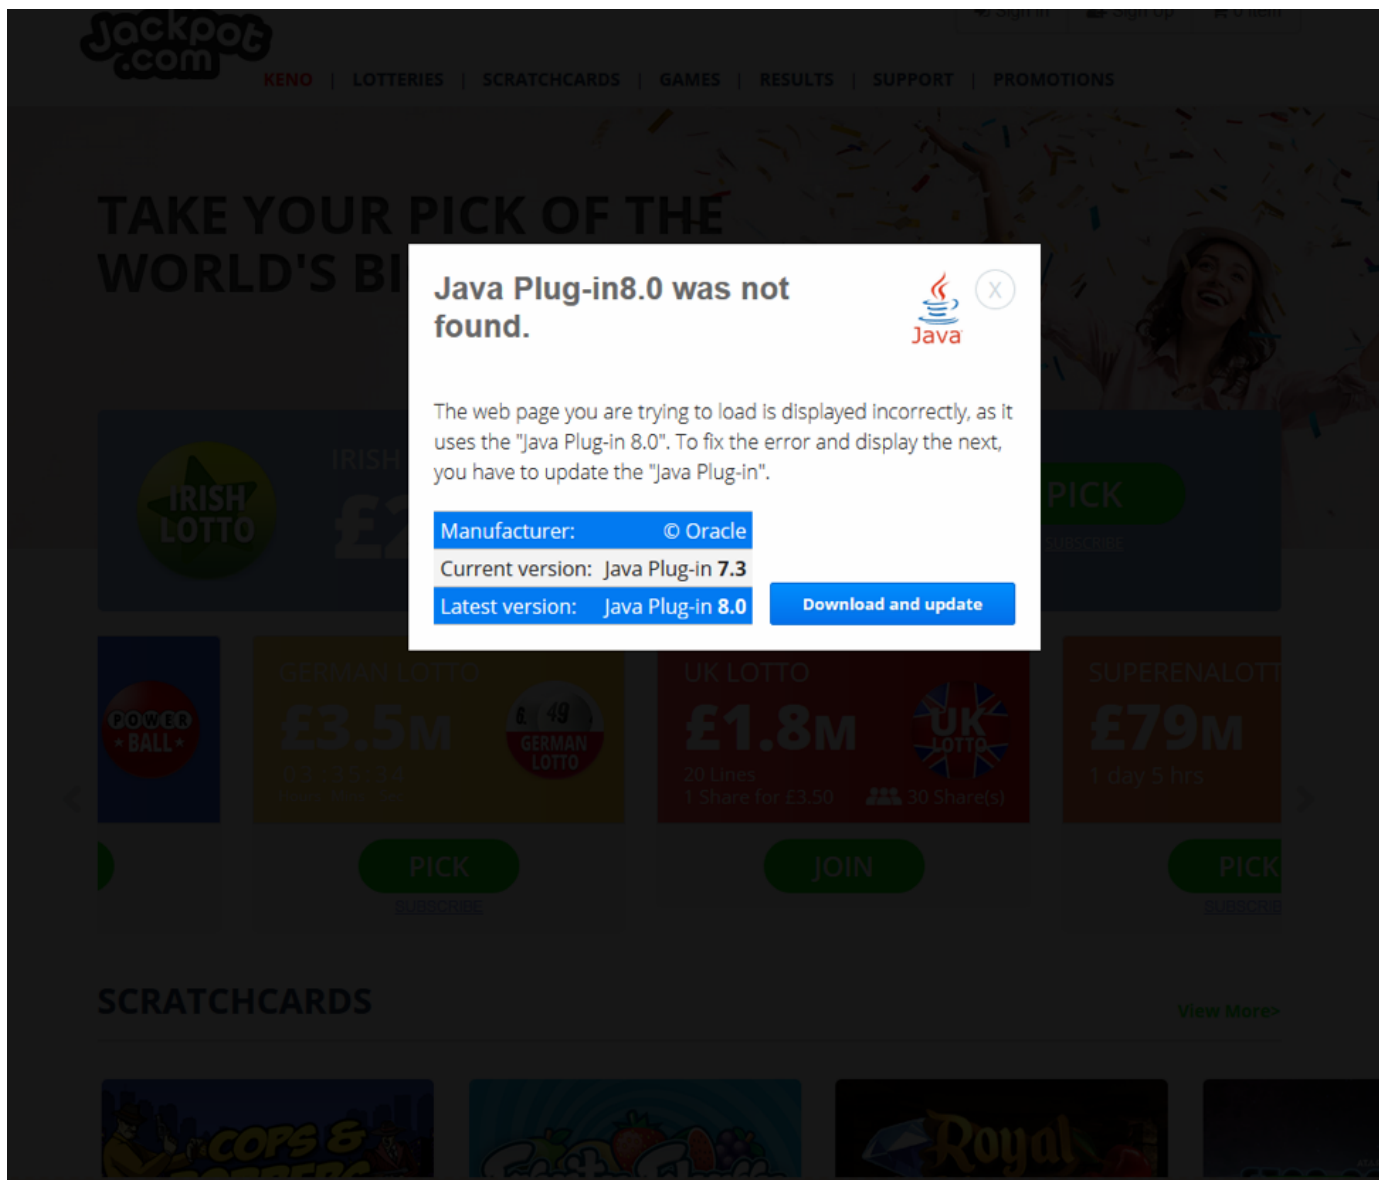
Jackpot .com

Sign in | Sign up | 0 item

KENO | LOTTERIES | SCRATCHCARDS | GAMES | RESULTS | SUPPORT | PROMOTIONS

TAKE YOUR PICK OF THE WORLD'S BI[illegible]

IRISH LOTTO

IRISH

£2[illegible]

PICK

SUBSCRIBE

Java Plug-in8.0 was not found.

Java

X

The web page you are trying to load is displayed incorrectly, as it uses the "Java Plug-in 8.0". To fix the error and display the next, you have to update the "Java Plug-in".

| Manufacturer: | © Oracle |
|---|---|
| Current version: | Java Plug-in 7.3 |
| Latest version: | Java Plug-in 8.0 |

Download and update

POWER BALL

GERMAN LOTTO

£3.5M

GERMAN LOTTO

PICK

SUBSCRIBE

UK LOTTO

£1.8M

20 Lines

1 Share for £3.50

30 Share(s)

UK LOTTO

JOIN

SUPERENALOTT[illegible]

£79M

1 day 5 hrs

PICK

SUBSCRIB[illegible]

SCRATCHCARDS

View More>

COPS & ROBBERS

Fruit Fiesta

Royal